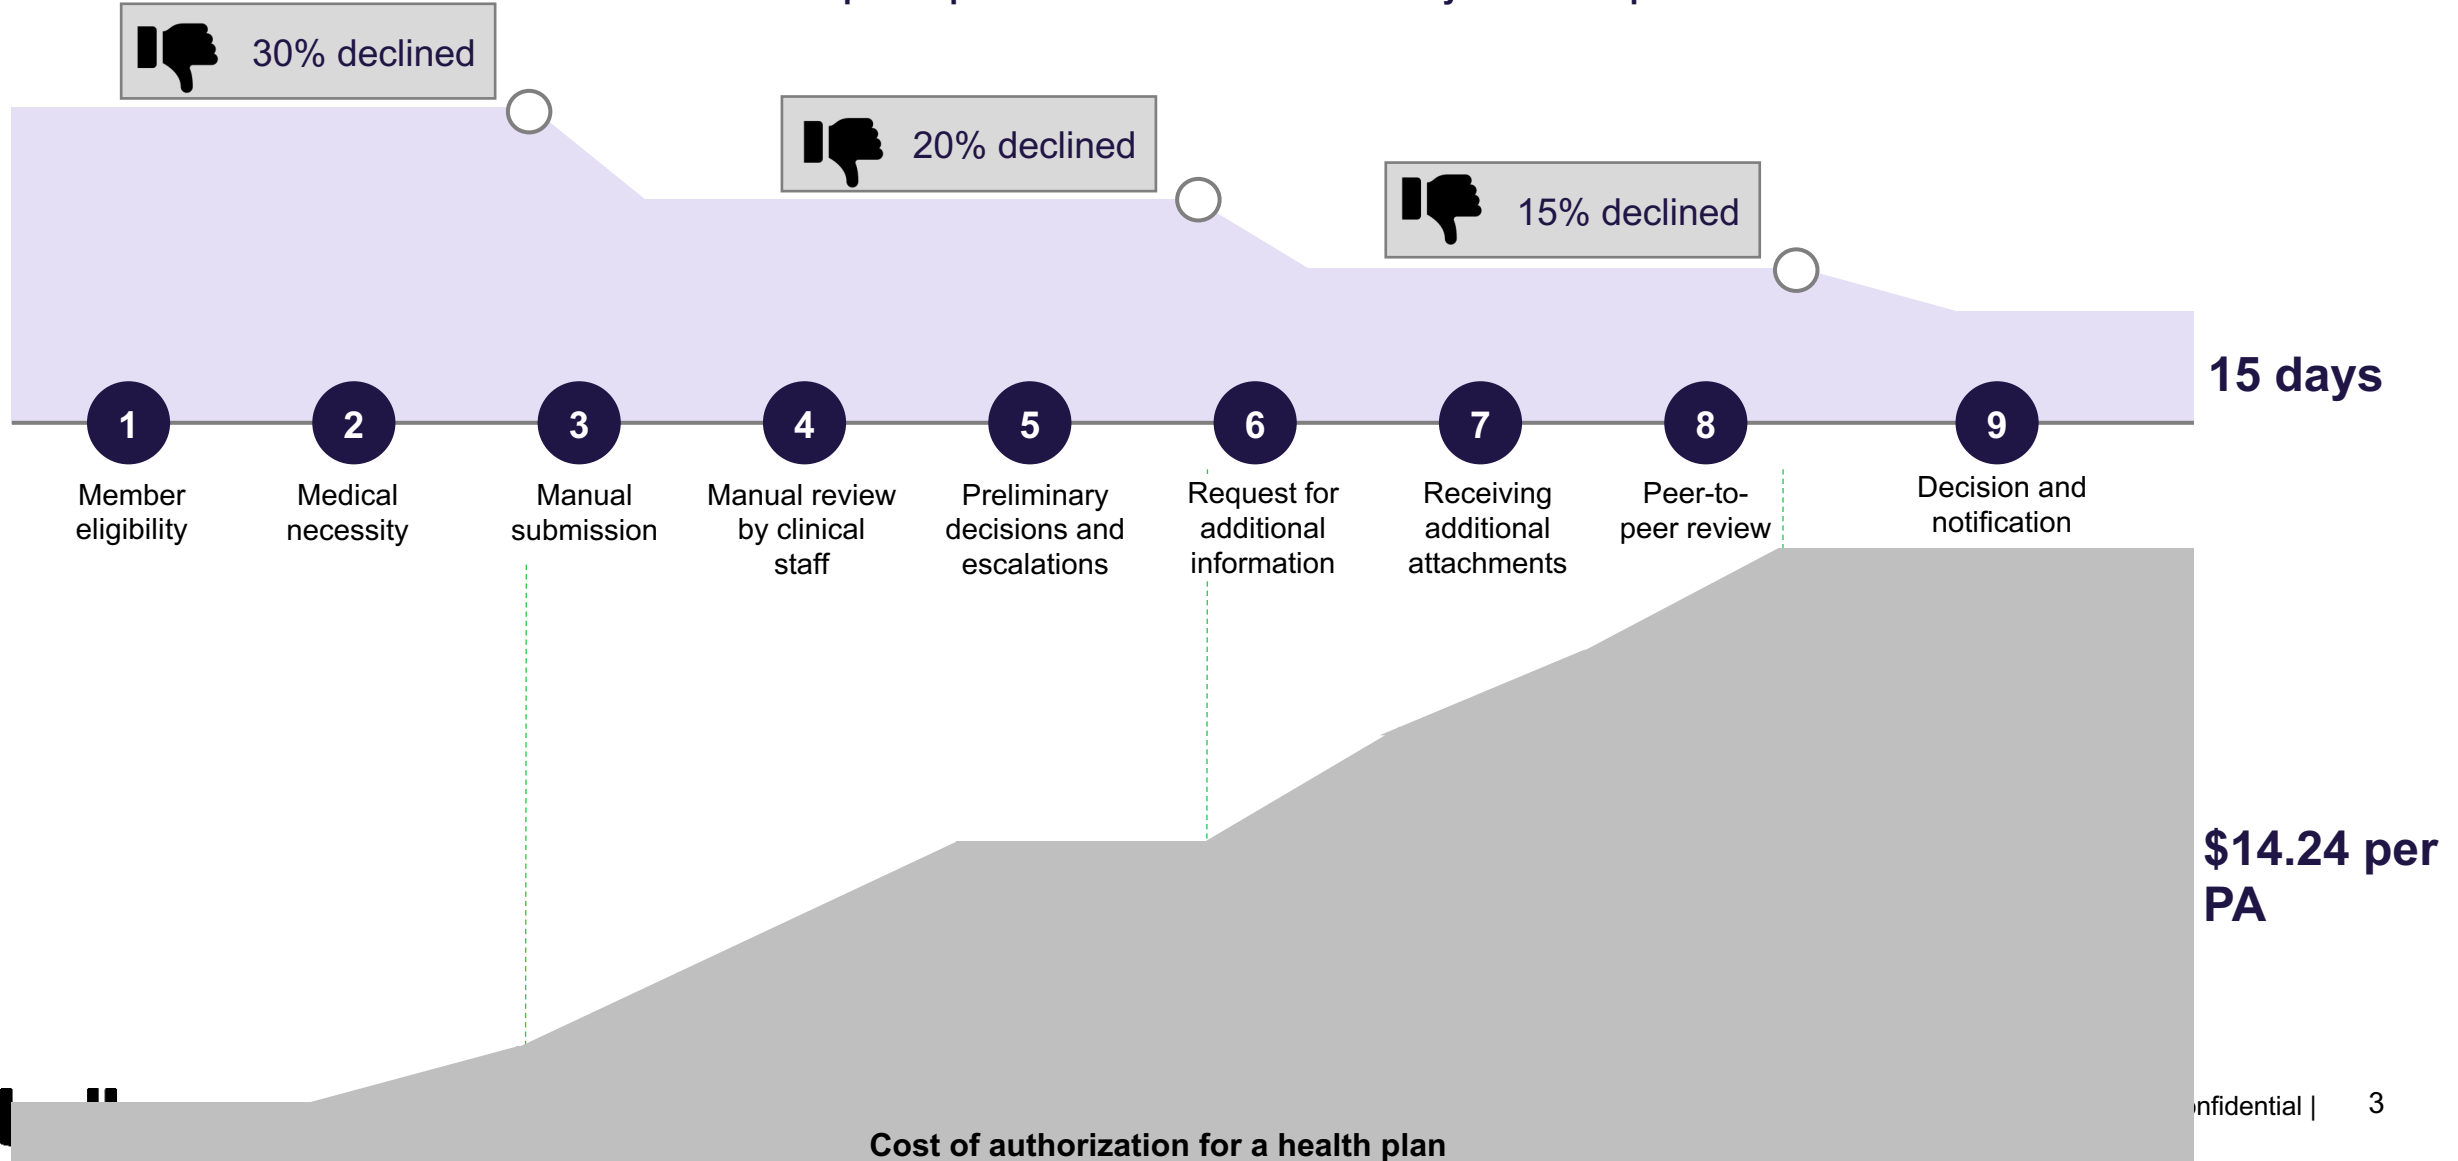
30% declined

20% declined

15% declined

15 days

1 Member eligibility

2 Medical necessity

3 Manual submission

4 Manual review by clinical staff

5 Preliminary decisions and escalations

6 Request for additional information

7 Receiving additional attachments

8 Peer-to-peer review

9 Decision and notification

$14.24 per PA

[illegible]nfidential | 3

Cost of authorization for a health plan